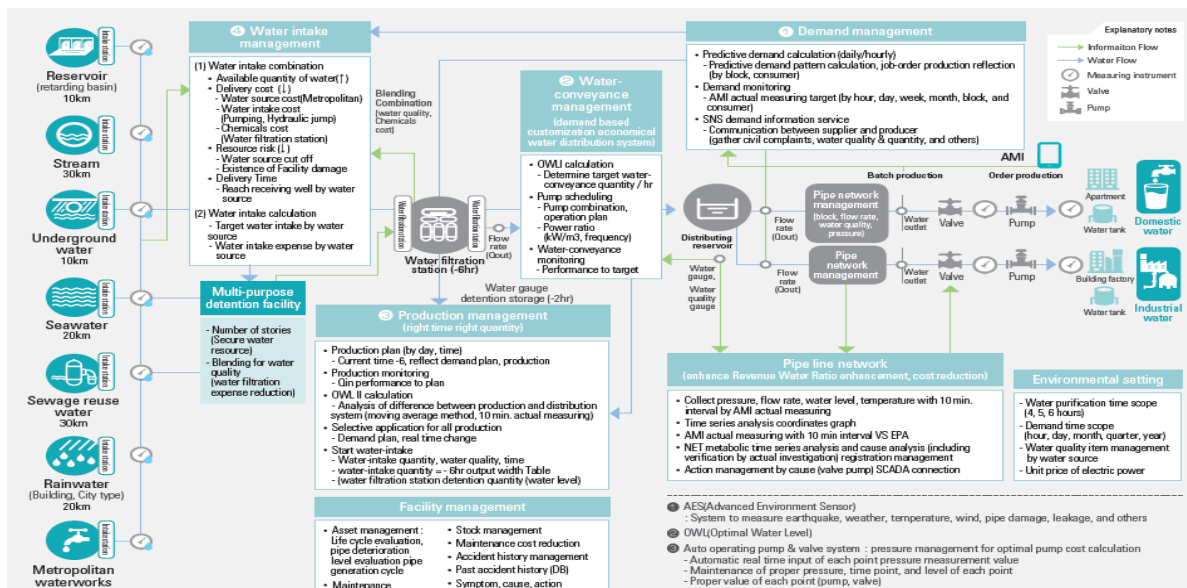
Reservoir
(retarding basin)
10km

Stream
30km

Underground water
10km

Seawater
20km

Sewage reuse water
30km

Rainwater
(Building, City type)
20km

Metropolitan waterworks

Intake station

④ Water intake management

(1) Water intake combination
• Available quantity of water(↑)
• Delivery cost (↓)
- Water source cost(Metropolitan)
- Water intake cost (Pumping, Hydraulic jump)
- Chemicals cost (Water filtration station)
• Resource risk (↓)
- Water source cut off
- Existence of Facility damage
• Delivery Time
- Reach receiving well by water source
(2) Water intake calculation
- Target water intake by water source
- Water intake expense by water source

Blending Combination
(water quality, Chemicals cost)

Multi-purpose detention facility

- Number of stories (Secure water resource)
- Blending for water quality (water filtration expense reduction)

Water filtration station (-6hr)

Water filtration station

Flow rate (Qout)

Water gauge detention storage (-2hr)

② Water-conveyance management
(demand based customization economical water distribution system)

• OWL calculation
- Determine target water-conveyance quantity / hr
• Pump scheduling
- Pump combination, operation plan
- Power ratio (kW/m3, frequency)
• Water-conveyance monitoring
- Performance to target

③ Production management
(right time right quantity)

• Production plan (by day, time)
- Current time -6, reflect demand plan, production
• Production monitoring
- Qin performance to plan
• OWL II calculation
- Analysis of difference between production and distribution system (moving average method, 10 min. actual measuring)
• Selective application for all production
- Demand plan, real time change
• Start water-intake
- Water-intake quantity, water quality, time
- water-intake quantity = - 6hr output width Table
- (water filtration station detention quantity (water level)

Facility management

• Asset management : Life cycle evaluation, pipe deterioration level evaluation pipe generation cycle
• Maintenance
• Stock management
• Maintenance cost reduction
• Accident history management
• Past accident history (DB)
• Symptom, cause, action

① Demand management

• Predictive demand calculation (daily/hourly)
- Predictive demand pattern calculation, job-order production reflection (by block, consumer)
• Demand monitoring
- AMI actual measuring target (by hour, day, week, month, block, and consumer)
• SNS demand information service
- Communication between supplier and producer (gather civil complaints, water quality & quantity, and others)

AMI

Batch production

Order production

Distributing reservoir

Flow rate (Qout)

Pipe network management
(block, flow rate, water quality, pressure)

Pipe network management

Water outlet

Valve

Pump

Apartment

Water tank

Domestic water

Building factory

Industrial water

Water gauge, Water quality gauge

Pipe line network
(enhance Revenue Water Ratio enhancement, cost reduction)

• Collect pressure, flow rate, water level, temperature with 10 min. interval by AMI actual measuring
• Time series analysis coordinates graph
• AMI actual measuring with 10 min interval VS EPA
• NET metabolic time series analysis and cause analysis (including verification by actual investigation) registration management
• Action management by cause (valve pump) SCADA connection

Environmental setting

- Water purification time scope (4, 5, 6 hours)
- Demand time scope (hour, day, month, quarter, year)
- Water quality item management by water source
- Unit price of electric power

Explanatory notes
Informaiton Flow
Water Flow
Measuring instrument
Valve
Pump

❶ AES(Advanced Environment Sensor)
: System to measure earthquake, weather, temperature, wind, pipe damage, leakage, and others
❷ OWL(Optimal Water Level)
❸ Auto operating pump & valve system : pressure management for optimal pump cost calculation
- Automatic real time input of each point pressure measurement value
- Maintenance of proper pressure, time point, and level of each point
- Proper value of each point (pump, valve)